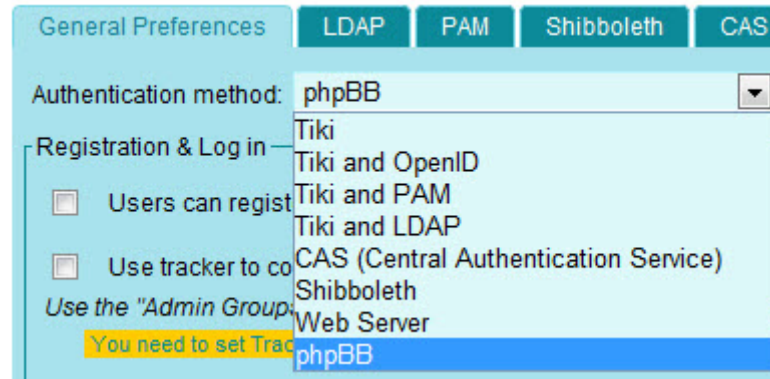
General Preferences | LDAP | PAM | Shibboleth | CAS

Authentication method: phpBB

Tiki
Tiki and OpenID
Tiki and PAM
Tiki and LDAP
CAS (Central Authentication Service)
Shibboleth
Web Server
phpBB

Registration & Log in

Users can regist

Use tracker to co

Use the "Admin Groups

You need to set Trac